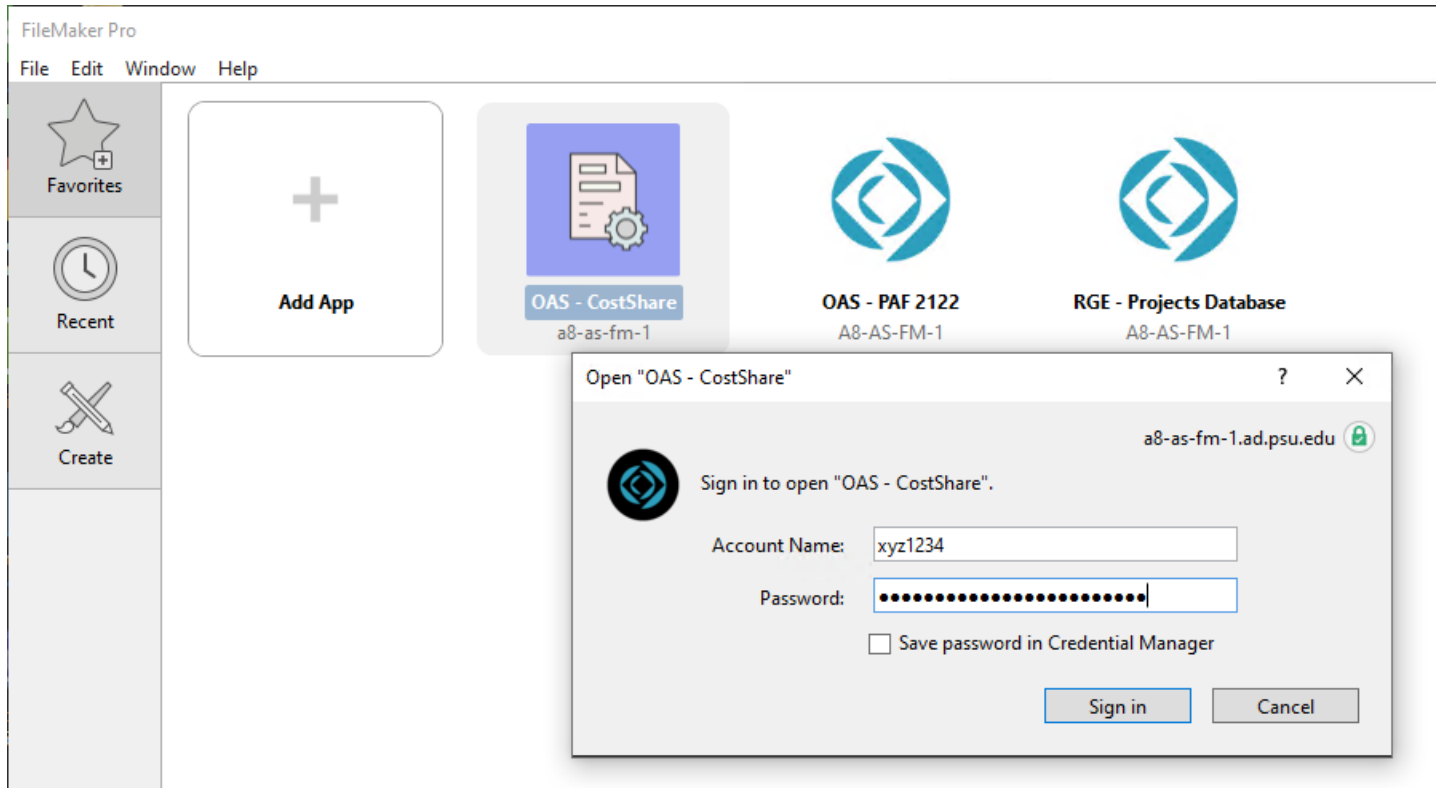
FileMaker Pro

File Edit Window Help

Favorites

Recent

Create

+

Add App

OAS - CostShare
a8-as-fm-1

OAS - PAF 2122
A8-AS-FM-1

RGE - Projects Database
A8-AS-FM-1

Open "OAS - CostShare"

?

a8-as-fm-1.ad.psu.edu

Sign in to open "OAS - CostShare".

Account Name: xyz1234

Password: ••••••••••••••••••••••••

Save password in Credential Manager

Sign in

Cancel